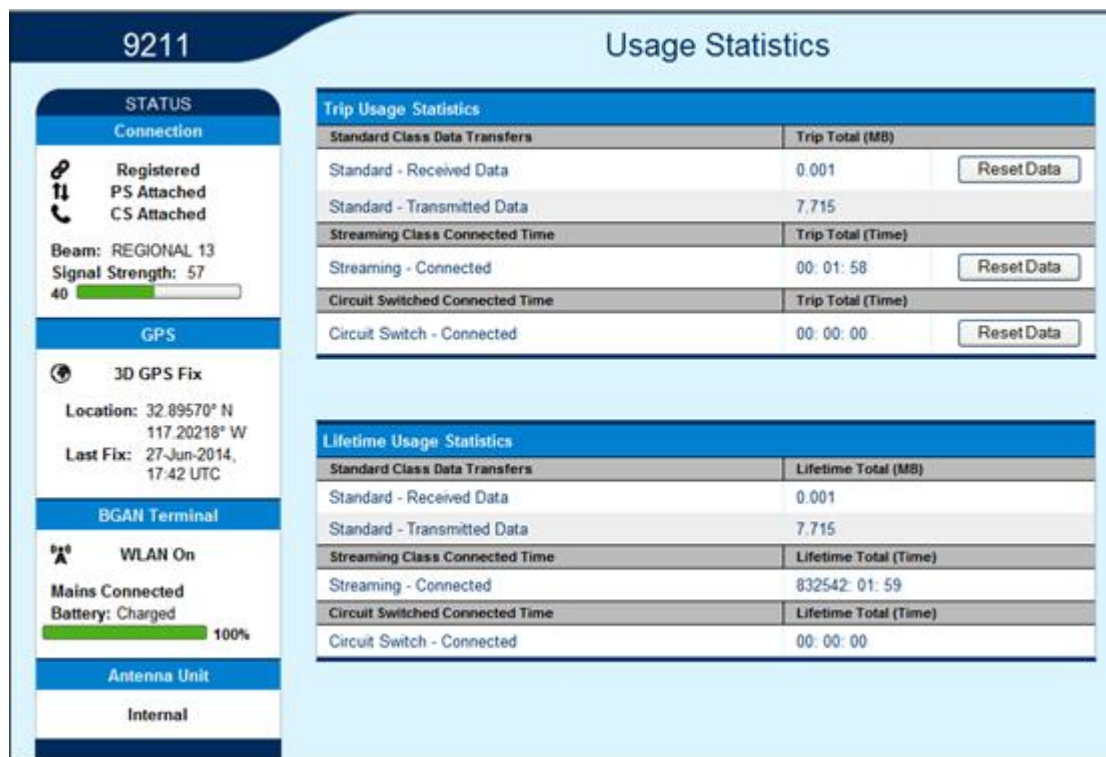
9211

Usage Statistics

STATUS

Connection

Registered
PS Attached
CS Attached

Beam: REGIONAL 13
Signal Strength: 57
40

GPS

3D GPS Fix

Location: 32.89570° N
117.20218° W
Last Fix: 27-Jun-2014, 17:42 UTC

BGAN Terminal

WLAN On

Mains Connected
Battery: Charged
100%

Antenna Unit

Internal

Trip Usage Statistics

| Standard Class Data Transfers | Trip Total (MB) | |
|---|---|---|
| Standard - Received Data | 0.001 | Reset Data |
| Standard - Transmitted Data | 7.715 | |
| Streaming Class Connected Time | Trip Total (Time) | |
| Streaming - Connected | 00: 01: 58 | Reset Data |
| Circuit Switched Connected Time | Trip Total (Time) | |
| Circuit Switch - Connected | 00: 00: 00 | Reset Data |

Lifetime Usage Statistics

| Standard Class Data Transfers | Lifetime Total (MB) |
|---|---|
| Standard - Received Data | 0.001 |
| Standard - Transmitted Data | 7.715 |
| Streaming Class Connected Time | Lifetime Total (Time) |
| Streaming - Connected | 832542: 01: 59 |
| Circuit Switched Connected Time | Lifetime Total (Time) |
| Circuit Switch - Connected | 00: 00: 00 |